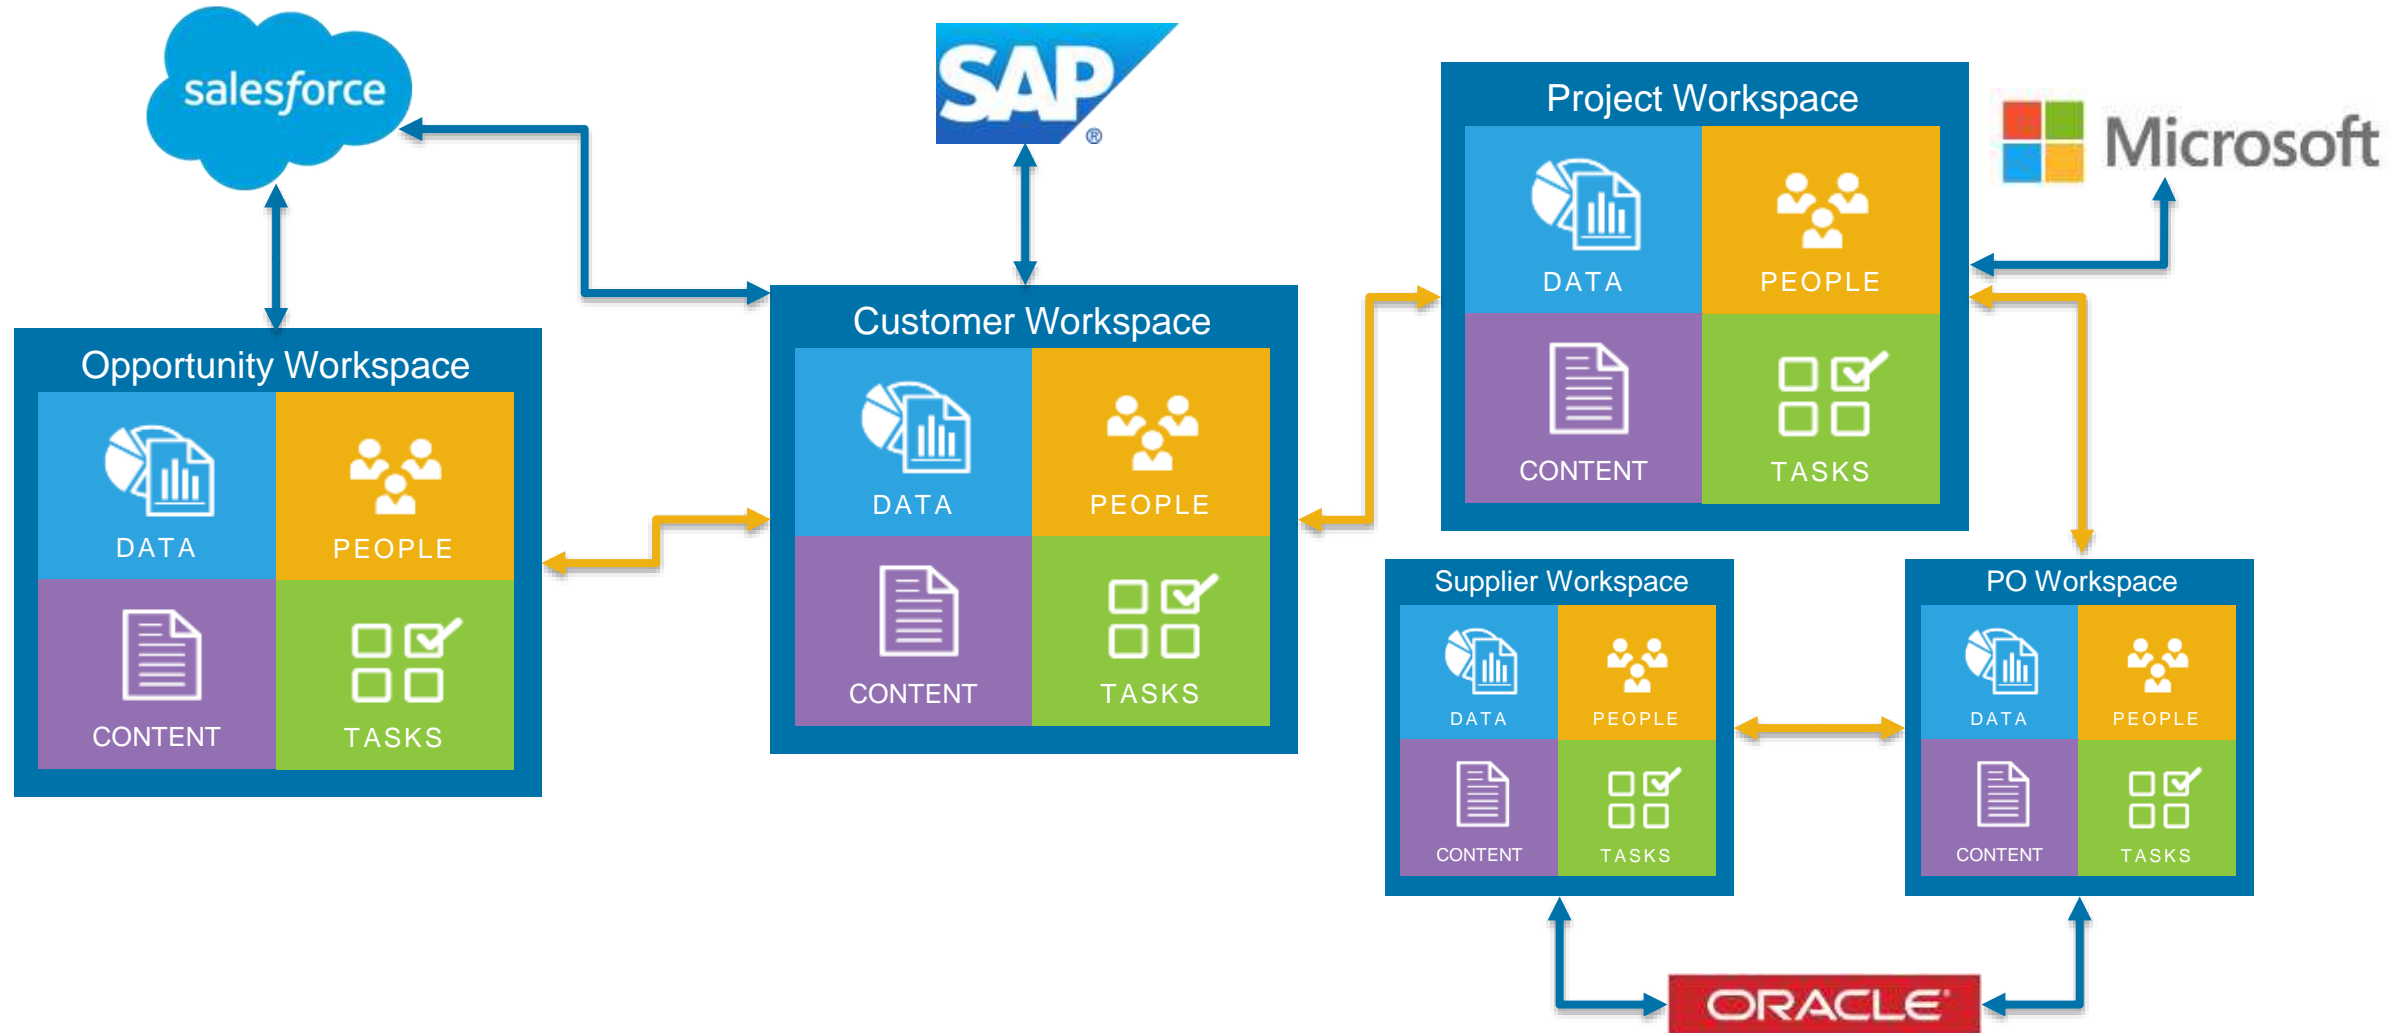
salesforce

SAP®

Project Workspace

DATA

PEOPLE

CONTENT

TASKS

Microsoft

Customer Workspace

DATA

PEOPLE

CONTENT

TASKS

Opportunity Workspace

DATA

PEOPLE

CONTENT

TASKS

Supplier Workspace

DATA

PEOPLE

CONTENT

TASKS

PO Workspace

DATA

PEOPLE

CONTENT

TASKS

ORACLE